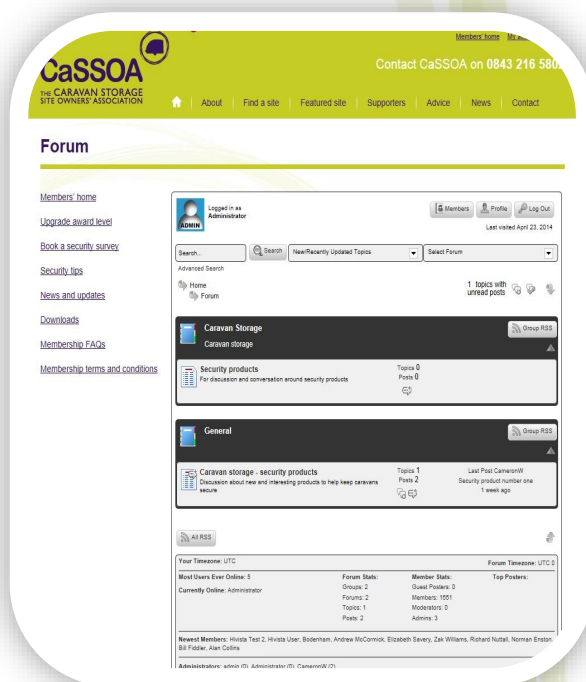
Members' home My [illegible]

CaSSOA
THE CARAVAN STORAGE SITE OWNERS' ASSOCIATION

Contact CaSSOA on 0843 216 580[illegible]

About | Find a site | Featured site | Supporters | Advice | News | Contact

Forum

Members' home

Upgrade award level

Book a security survey

Security tips

News and updates

Downloads

Membership FAQs

Membership terms and conditions

ADMIN
Logged in as
Administrator

Members Profile Log Out

Last visited April 23, 2014

Search... Search New/Recently Updated Topics Select Forum

Advanced Search

Home
Forum

1 topics with unread posts

Caravan Storage
Caravan storage

Group RSS

Security products
For discussion and conversation around security products

Topics 0
Posts 0

General

Group RSS

Caravan storage - security products
Discussion about new and interesting products to help keep caravans secure

Topics 1
Posts 2

Last Post CameronW
Security product number one
1 week ago

All RSS

Your Timezone: UTC

Forum Timezone: UTC 0

| Most Users Ever Online: 5 | Forum Stats: | Member Stats: | Top Posters: |
|---|---|---|---|
| Currently Online: Administrator | Groups: 2 | Guest Posters: 0 | |
| | Forums: 2 | Members: 1551 | |
| | Topics: 1 | Moderators: 0 | |
| | Posts: 2 | Admins: 3 | |

Newest Members: Hivista Test 2, Hivista User, Bodenham, Andrew McCormick, Elizabeth Savery, Zak Williams, Richard Nuttall, Norman Enston, Bill Fiddler, Alan Collins

Administrators: admin (0), Administrator (0), CameronW (2)